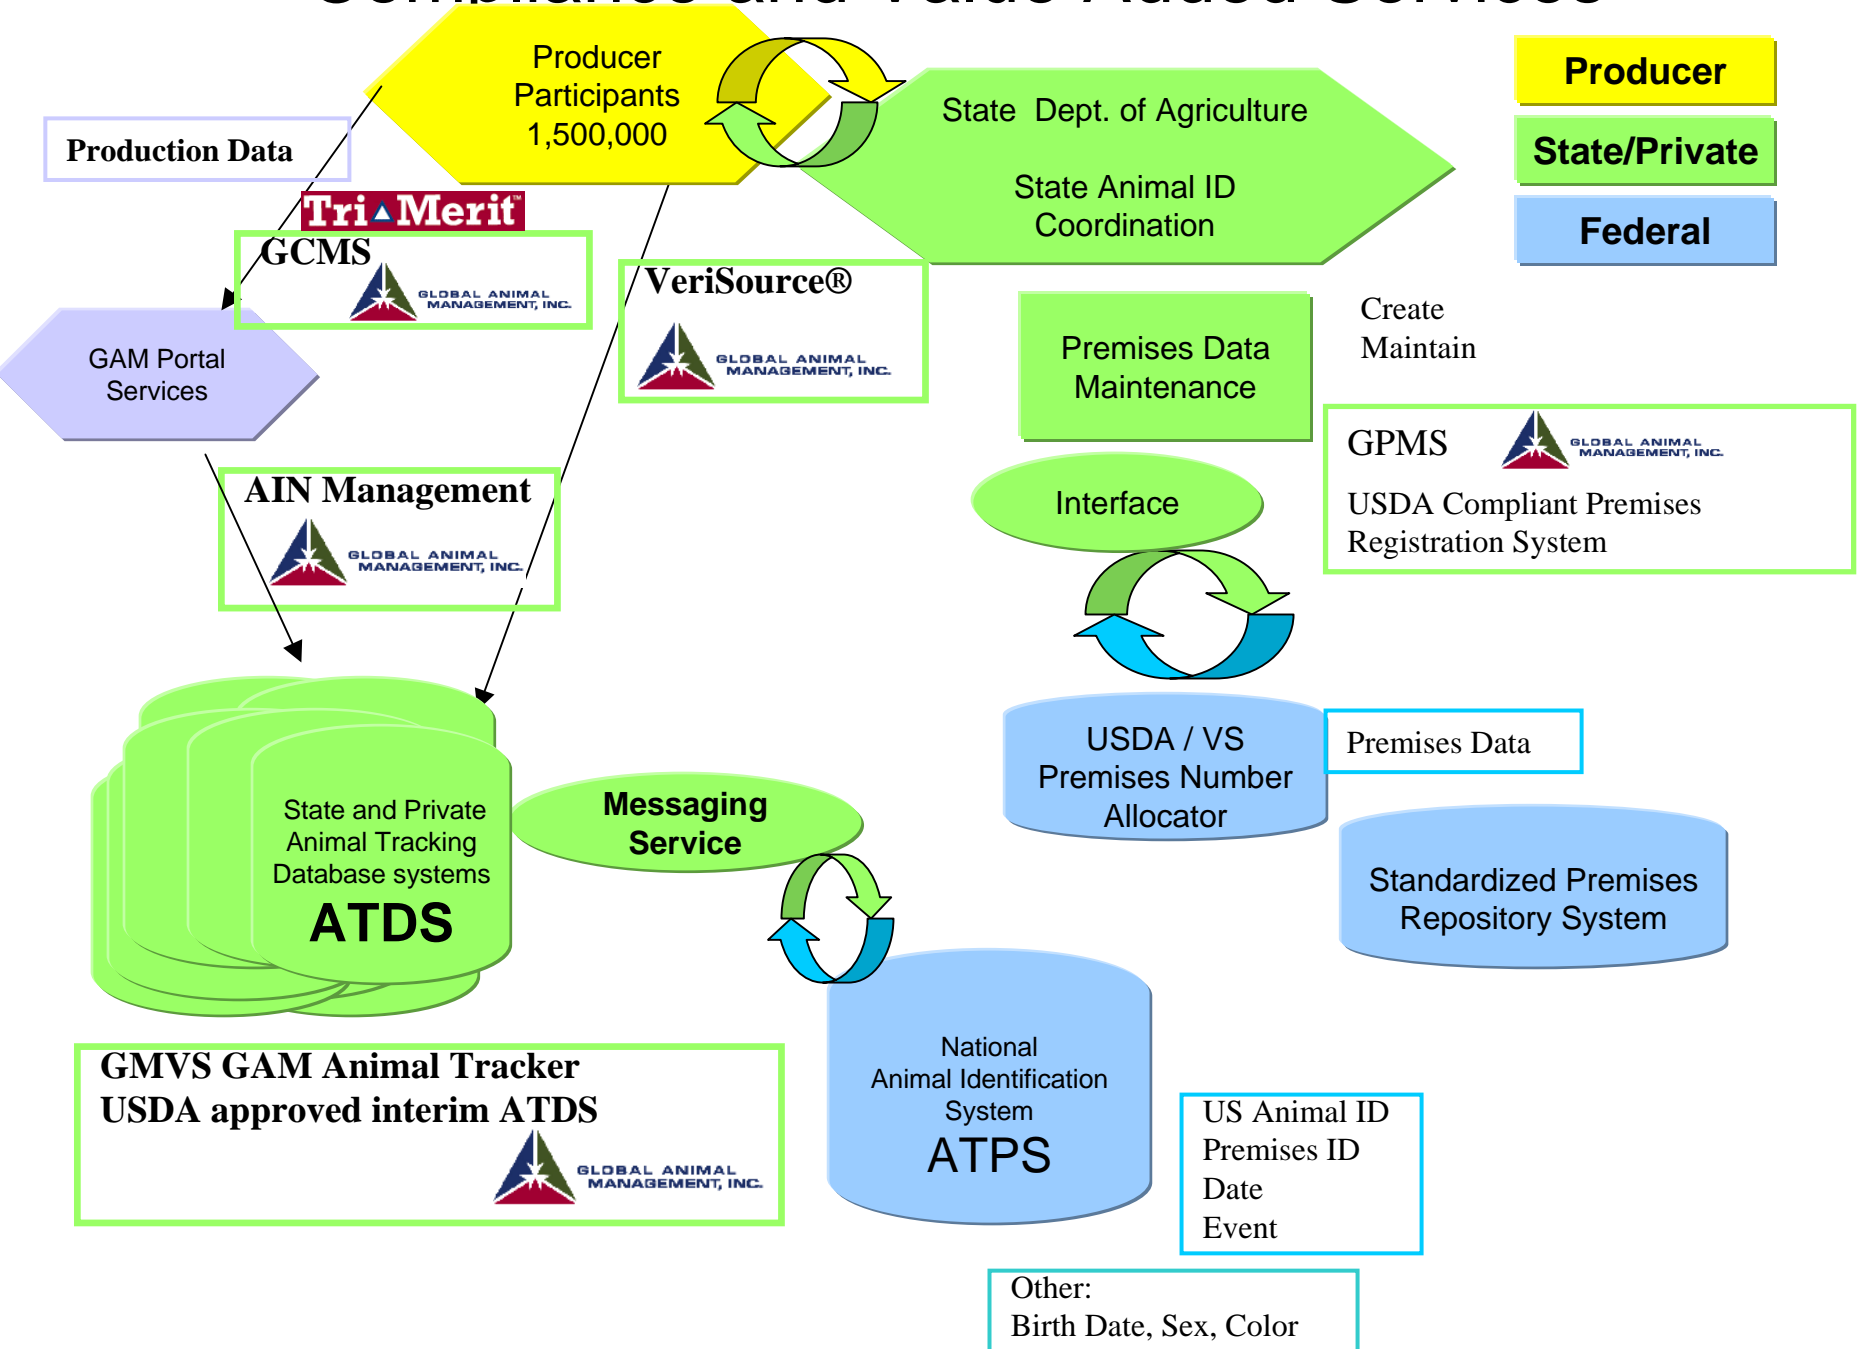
Producer Participants 1,500,000

State Dept. of Agriculture

State Animal ID Coordination

Producer

State/Private

Federal

Production Data

Tri Merit

GCMS

GLOBAL ANIMAL MANAGEMENT, INC.

VeriSource®

GLOBAL ANIMAL MANAGEMENT, INC.

GAM Portal Services

Premises Data Maintenance

Create
Maintain

GPMS

GLOBAL ANIMAL MANAGEMENT, INC.

USDA Compliant Premises Registration System

AIN Management

GLOBAL ANIMAL MANAGEMENT, INC.

Interface

USDA / VS Premises Number Allocator

Premises Data

Standardized Premises Repository System

State and Private Animal Tracking Database systems
ATDS

Messaging Service

GMVS GAM Animal Tracker
USDA approved interim ATDS

GLOBAL ANIMAL MANAGEMENT, INC.

National Animal Identification System
ATPS

US Animal ID
Premises ID
Date
Event

Other:
Birth Date, Sex, Color